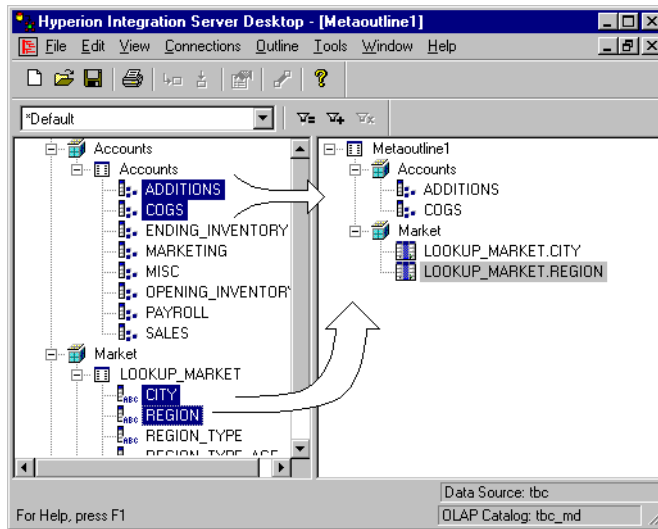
Hyperion Integration Server Desktop - [Metaoutline1]
File Edit View Connections Outline Tools Window Help
*Default
Accounts
Accounts
ADDITIONS
COGS
ENDING_INVENTORY
MARKETING
MISC
OPENING_INVENTORY
PAYROLL
SALES
Market
LOOKUP_MARKET
CITY
REGION
REGION_TYPE
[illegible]
Metaoutline1
Accounts
ADDITIONS
COGS
Market
LOOKUP_MARKET.CITY
LOOKUP_MARKET.REGION
For Help, press F1
Data Source: tbc
OLAP Catalog: tbc_md